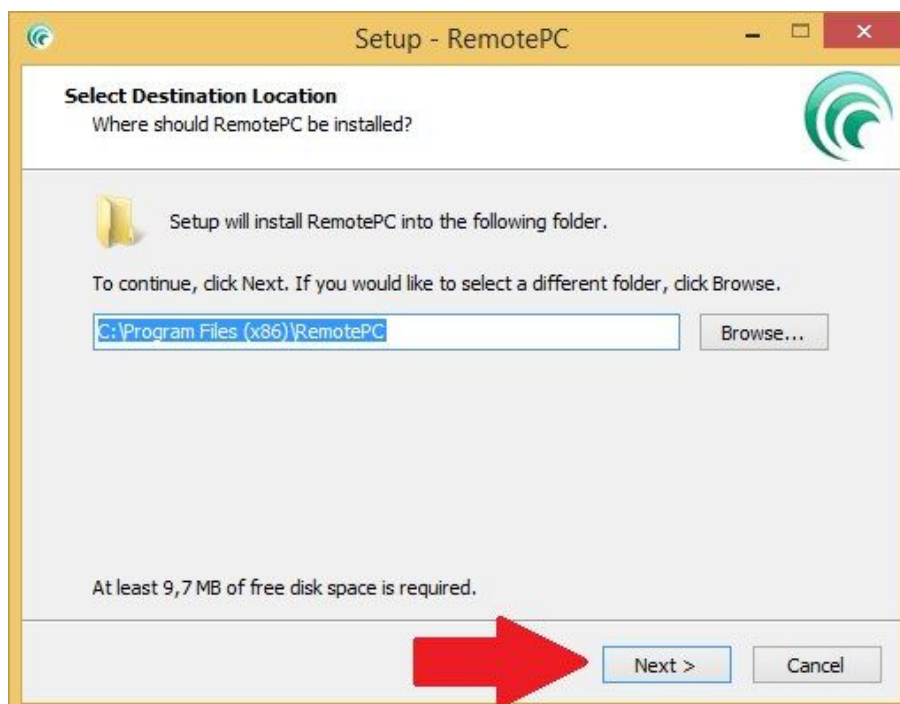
Setup - RemotePC

Select Destination Location
Where should RemotePC be installed?

Setup will install RemotePC into the following folder.

To continue, click Next. If you would like to select a different folder, click Browse.

C:\Program Files (x86)\RemotePC

Browse...

At least 9,7 MB of free disk space is required.

Next >

Cancel